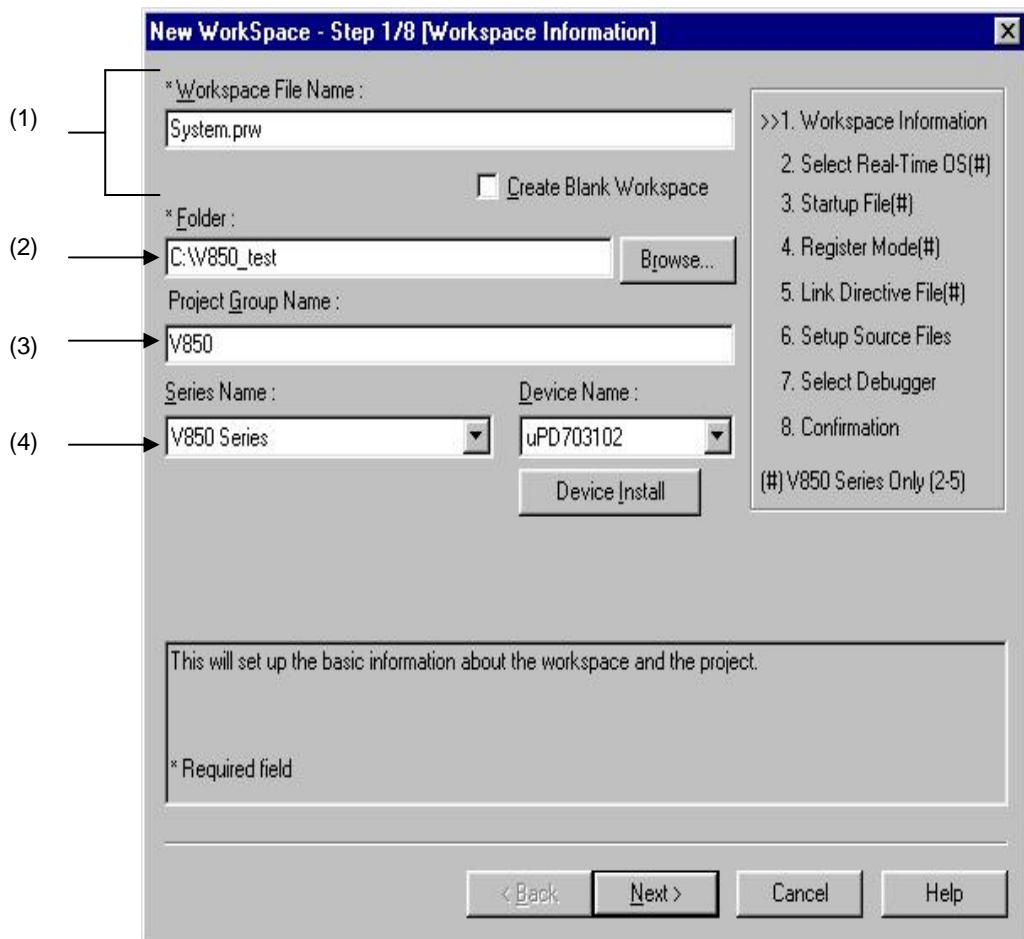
New WorkSpace - Step 1/8 [Workspace Information]

(1)

* Workspace File Name :

System.prw

Create Blank Workspace

* Folder :

(2)

C:\V850_test

Browse...

Project Group Name :

(3)

V850

Series Name :

Device Name :

(4)

V850 Series

uPD703102

Device Install

>>1. Workspace Information
2. Select Real-Time OS(#)
3. Startup File(#)
4. Register Mode(#)
5. Link Directive File(#)
6. Setup Source Files
7. Select Debugger
8. Confirmation
(#) V850 Series Only (2-5)

This will set up the basic information about the workspace and the project.

* Required field

< Back

Next >

Cancel

Help